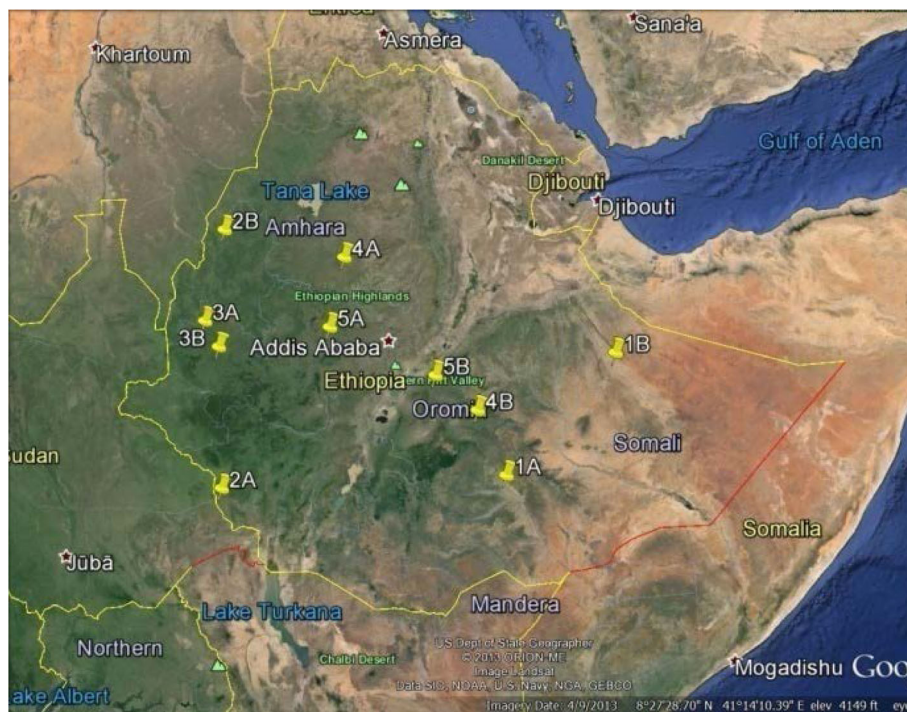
Eritrea
Asmera
Sana'a
Khartoum
Gulf of Aden
Danakil Desert
Tana Lake
Djibouti
Djibouti
2B
Amhara
4A
Ethiopian Highlands
3A
3B
5A
Addis Ababa
1B
5B
Ethiopia
Rift Valley
Oromia
4B
Somali
Sudan
1A
2A
Somalia
Jūbā
Lake Turkana
Mandera
Northern
US Dept of State Geographer
© 2013 ORION-ME
Image Landsat
Data SIO, NOAA, U.S. Navy, NGA, GEBCO
Chalbi Desert
Mogadishu
Goo
Lake Albert
Imagery Date: 4/9/2013
8°27'28.70" N 41°14'10.39" E elev 4149 ft eye